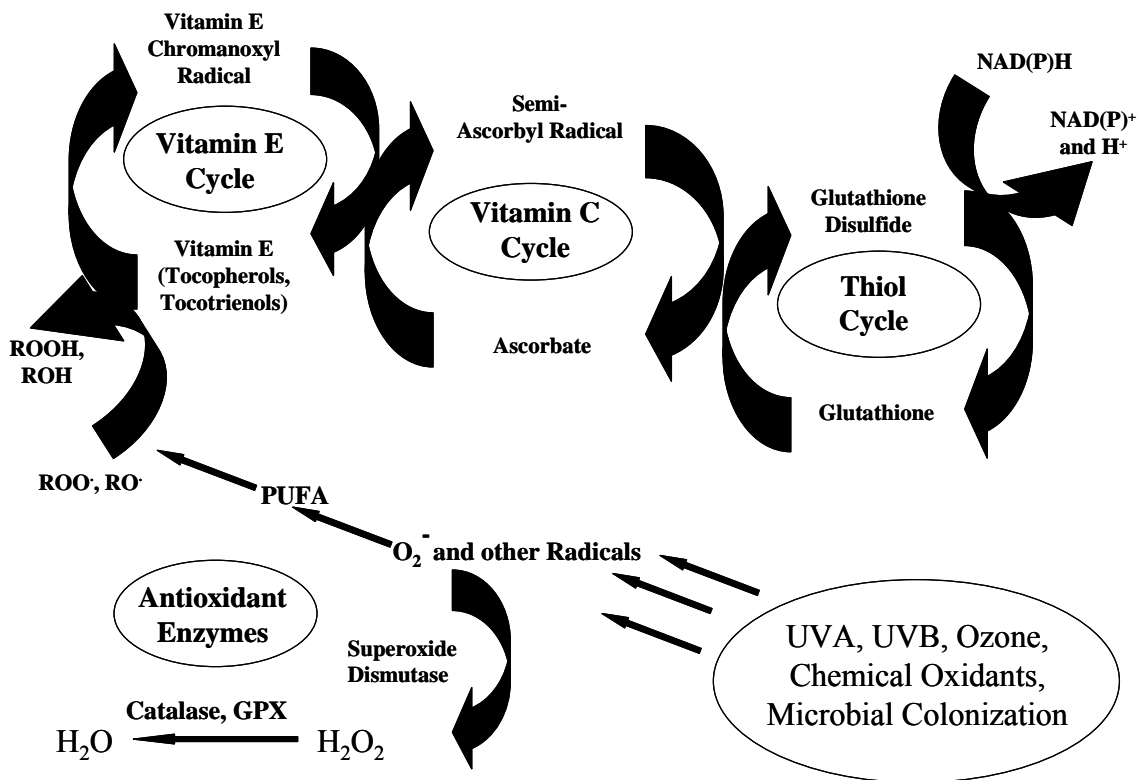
Vitamin E Chromanoxyl Radical

Vitamin E Cycle

Vitamin E (Tocopherols, Tocotrienols)

Semi-Ascorbyl Radical

Vitamin C Cycle

Ascorbate

NAD(P)H

NAD(P)$^+$ and H$^+$

Glutathione Disulfide

Thiol Cycle

Glutathione

ROOH, ROH

ROO$^\cdot$, RO$^\cdot$

PUFA

$O_2^-$ and other Radicals

Antioxidant Enzymes

Superoxide Dismutase

Catalase, GPX

$H_2O$

$H_2O_2$

UVA, UVB, Ozone, Chemical Oxidants, Microbial Colonization